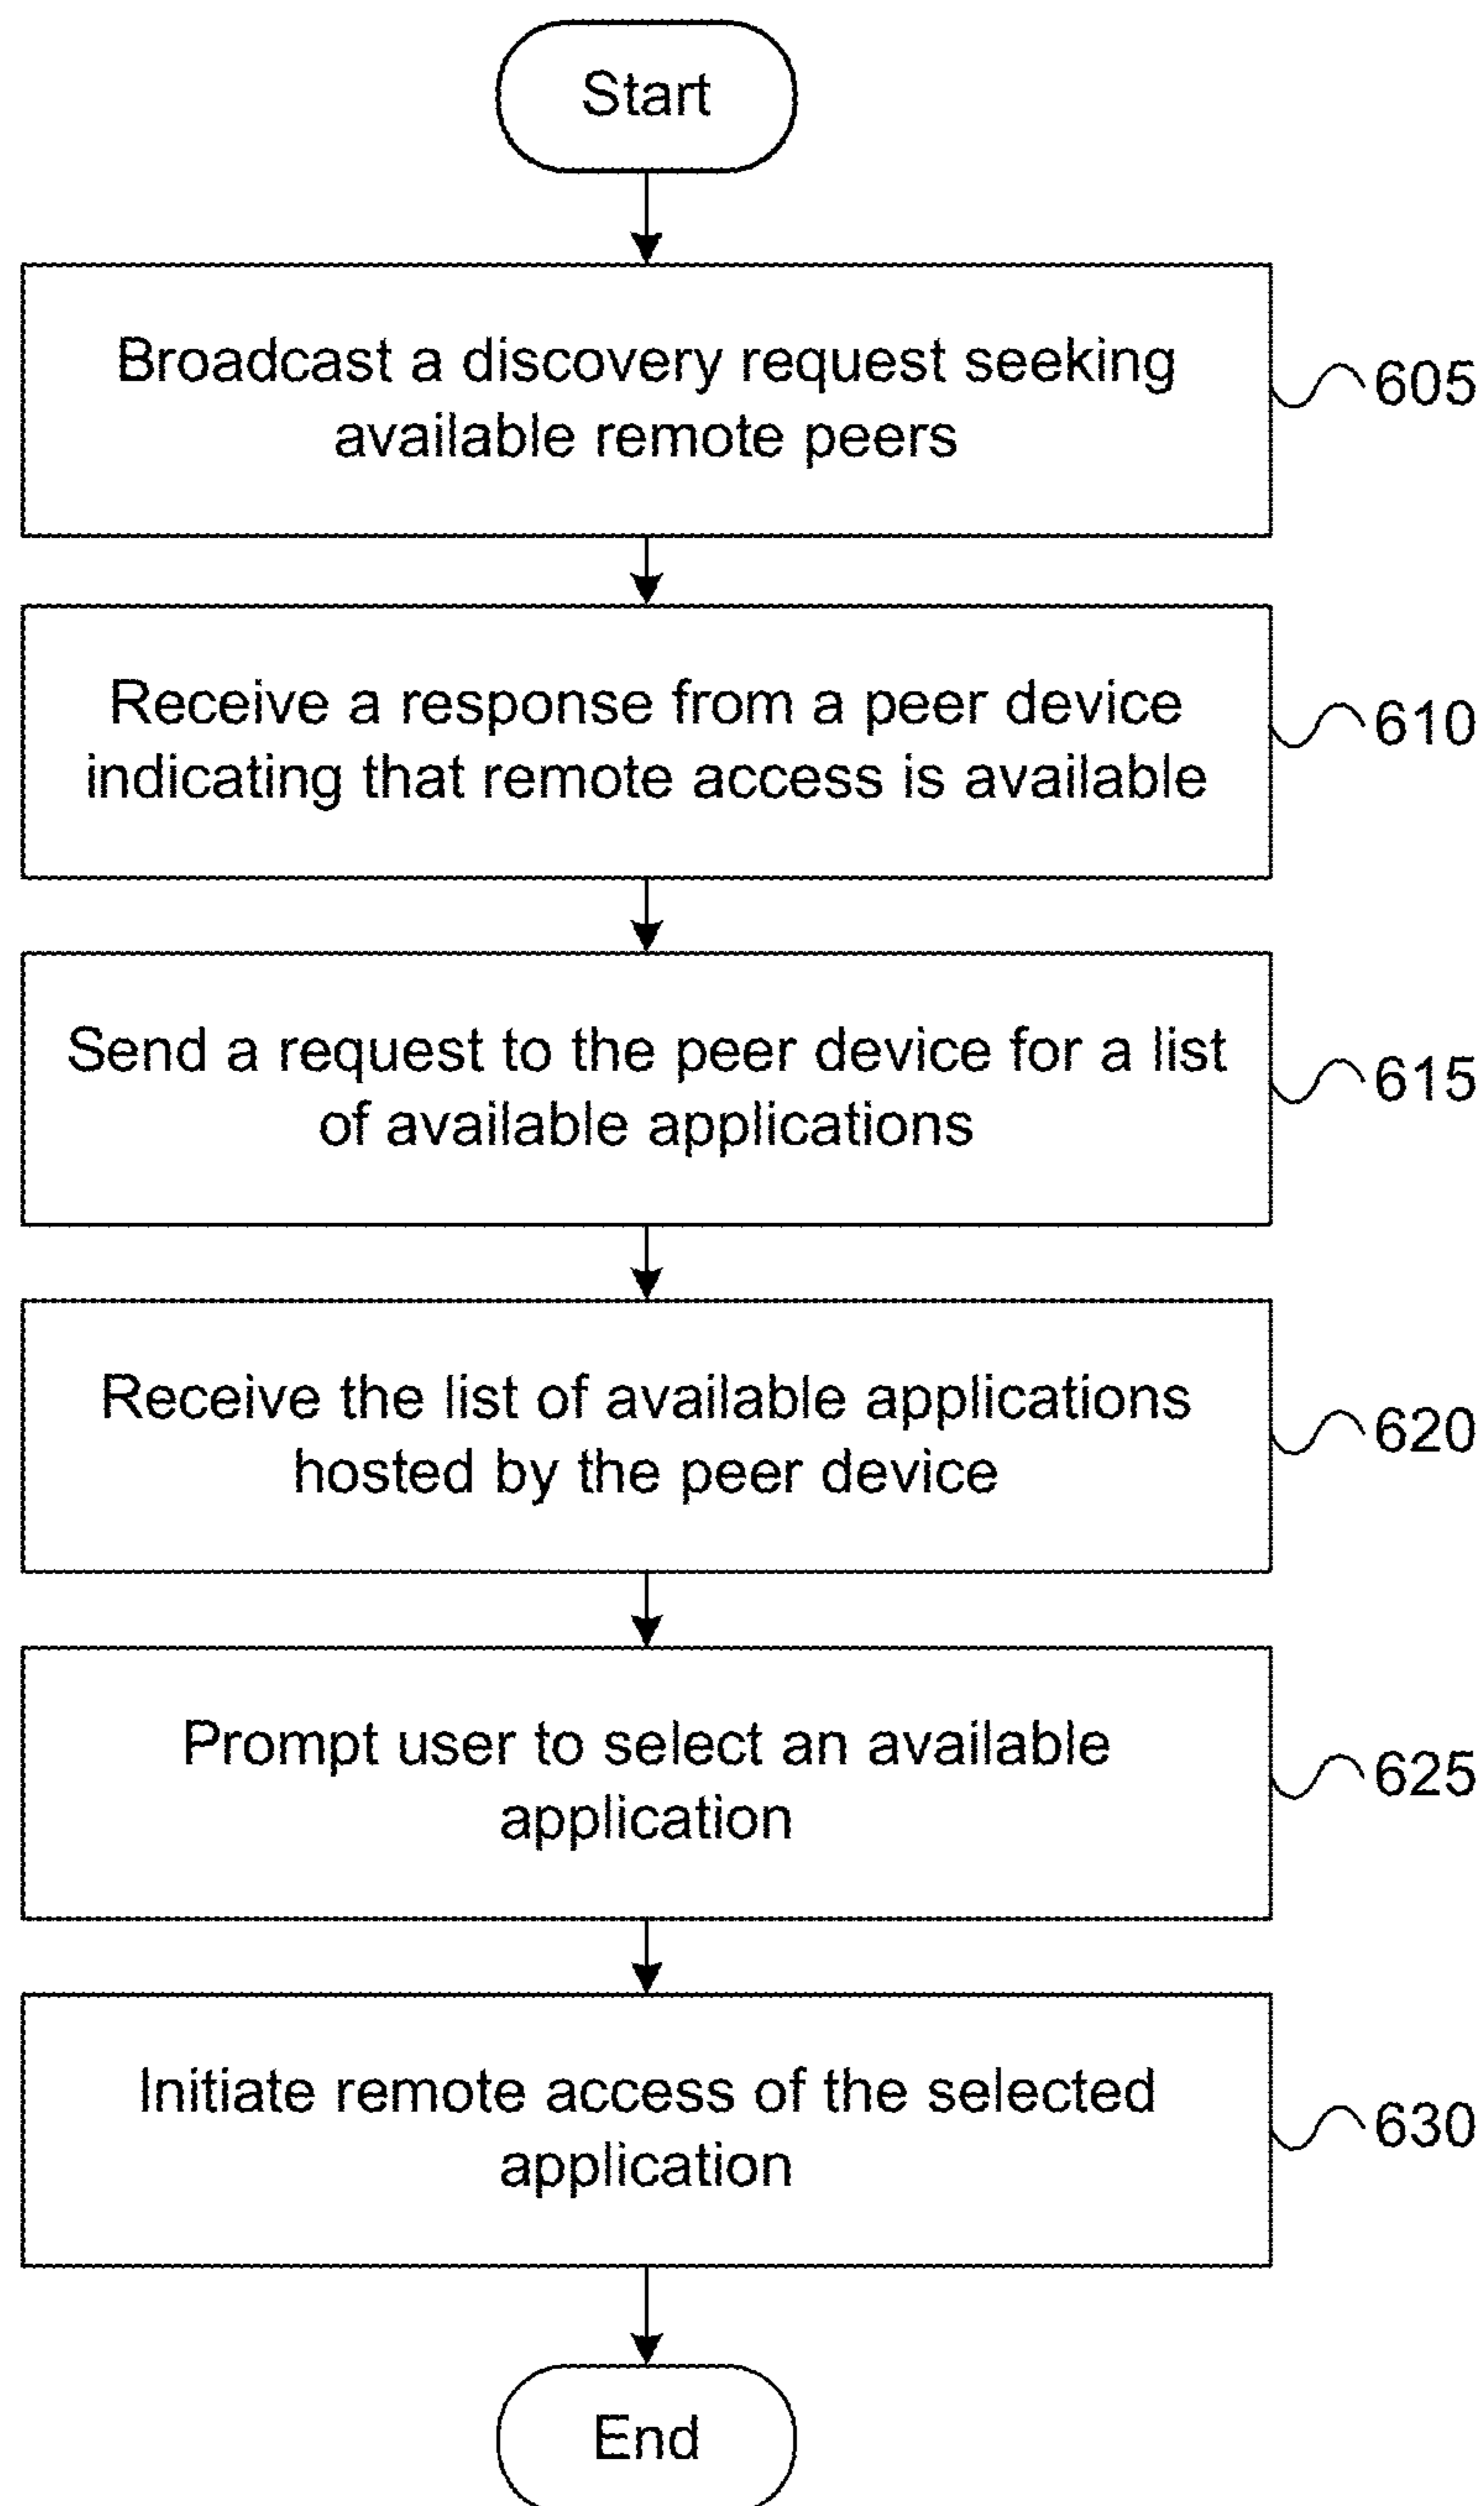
Start

Broadcast a discovery request seeking available remote peers

605

Receive a response from a peer device indicating that remote access is available

610

Send a request to the peer device for a list of available applications

615

Receive the list of available applications hosted by the peer device

620

Prompt user to select an available application

625

Initiate remote access of the selected application

630

End